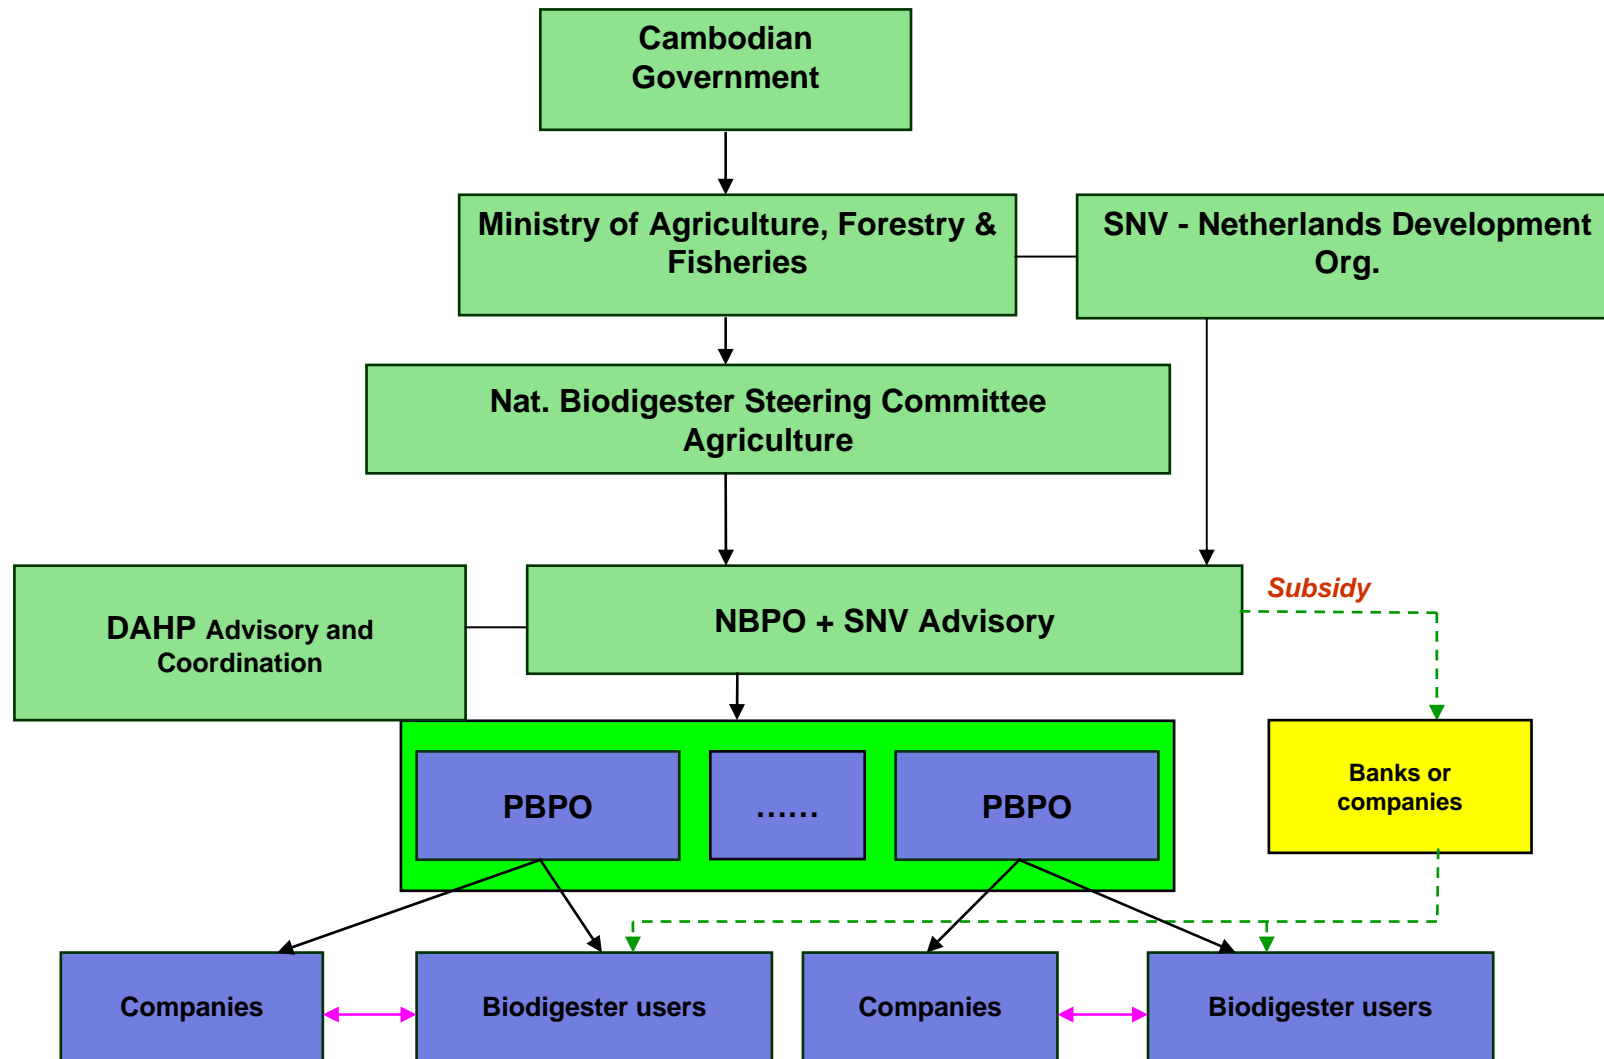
Cambodian Government

Ministry of Agriculture, Forestry & Fisheries

SNV - Netherlands Development Org.

Nat. Biodigester Steering Committee Agriculture

DAHP Advisory and Coordination

NBPO + SNV Advisory

Subsidy

PBPO

……

PBPO

Banks or companies

Companies

Biodigester users

Companies

Biodigester users